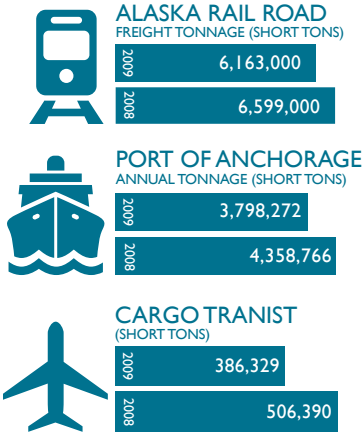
ALASKA RAIL ROAD
FREIGHT TONNAGE (SHORT TONS)

2009 6,163,000

2008 6,599,000

PORT OF ANCHORAGE
ANNUAL TONNAGE (SHORT TONS)

2009 3,798,272

2008 4,358,766

CARGO TRANIST
(SHORT TONS)

2009 386,329

2008 506,390